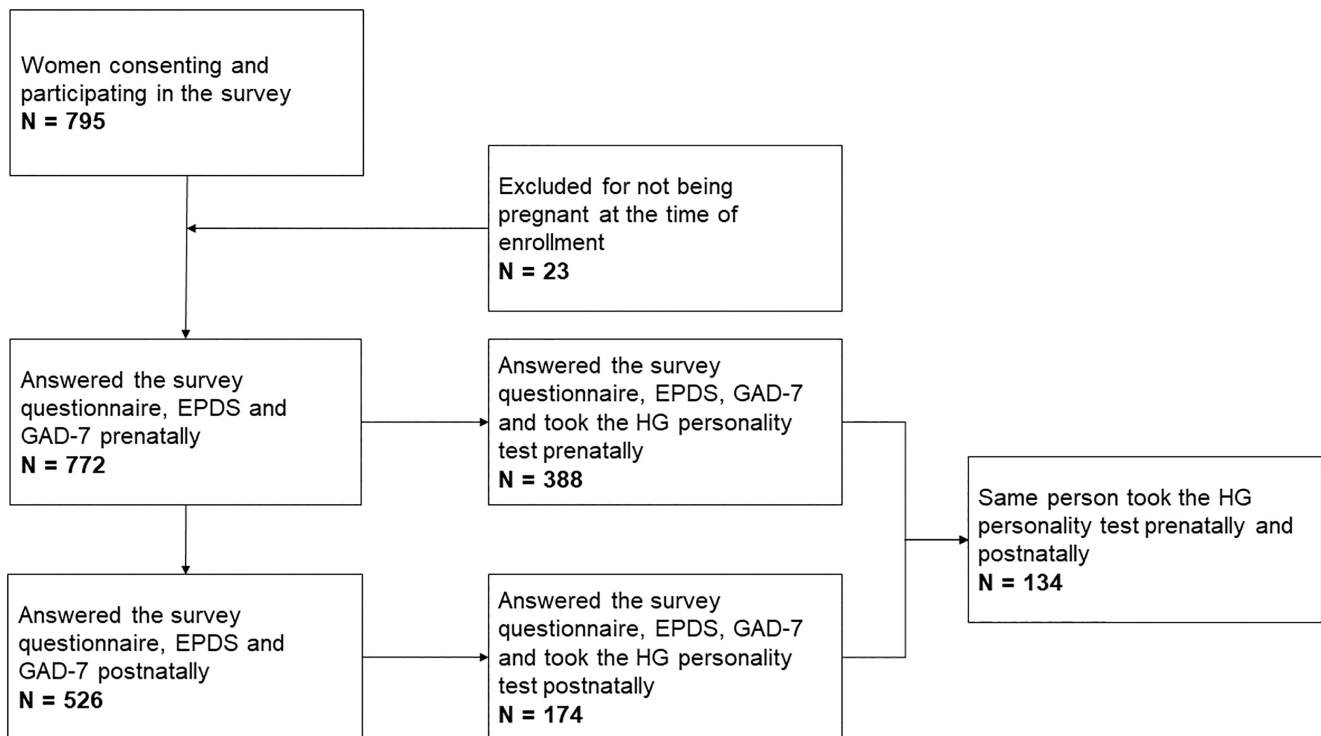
Women consenting and participating in the survey
**N = 795**

Excluded for not being pregnant at the time of enrollment
**N = 23**

Answered the survey questionnaire, EPDS and GAD-7 prenatally
**N = 772**

Answered the survey questionnaire, EPDS, GAD-7 and took the HG personality test prenatally
**N = 388**

Same person took the HG personality test prenatally and postnatally
**N = 134**

Answered the survey questionnaire, EPDS and GAD-7 postnatally
**N = 526**

Answered the survey questionnaire, EPDS, GAD-7 and took the HG personality test postnatally
**N = 174**